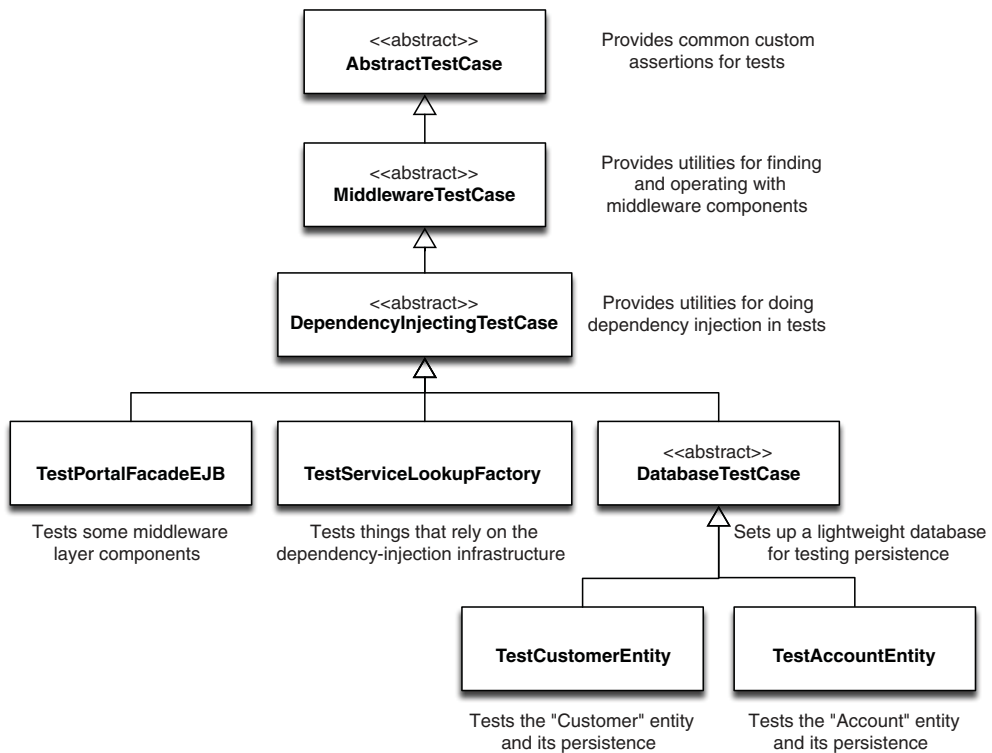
<<abstract>>
**AbstractTestCase**

Provides common custom assertions for tests

<<abstract>>
**MiddlewareTestCase**

Provides utilities for finding and operating with middleware components

<<abstract>>
**DependencyInjectingTestCase**

Provides utilities for doing dependency injection in tests

**TestPortalFacadeEJB**

Tests some middleware layer components

**TestServiceLookupFactory**

Tests things that rely on the dependency-injection infrastructure

<<abstract>>
**DatabaseTestCase**

Sets up a lightweight database for testing persistence

**TestCustomerEntity**

Tests the "Customer" entity and its persistence

**TestAccountEntity**

Tests the "Account" entity and its persistence